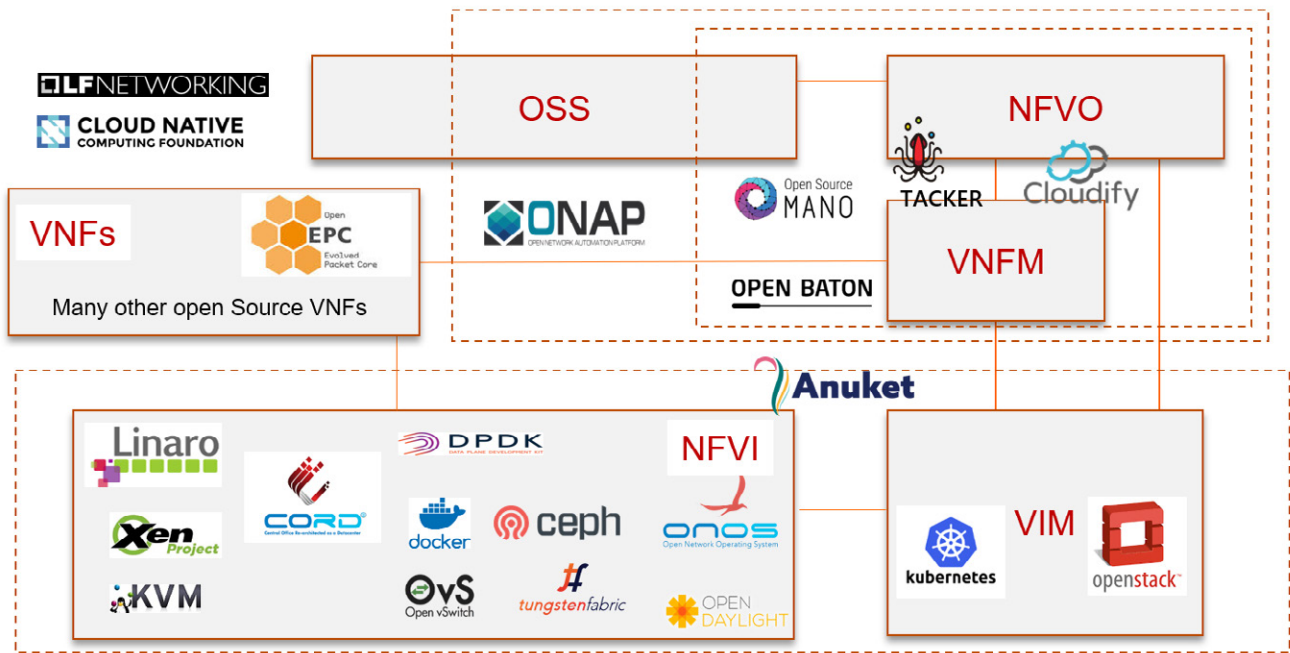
LFNETWORKING

CLOUD NATIVE COMPUTING FOUNDATION

OSS

NFVO

ONAP
OPEN NETWORK AUTOMATION PLATFORM

Open Source MANO

TACKER

Cloudify

VNFs

Open EPC Evolved Packet Core

Many other open Source VNFs

VNFM

OPEN BATON

Anuket

Linaro

CORD
Central Office Re-architected as a Datacenter

DPDK
DATA PLANE DEVELOPMENT KIT

NFVI

Xen Project

docker

ceph

ONOS
Open Network Operating System

KVM

OvS
Open vSwitch

tungstenfabric

OPEN DAYLIGHT

VIM

kubernetes

openstack